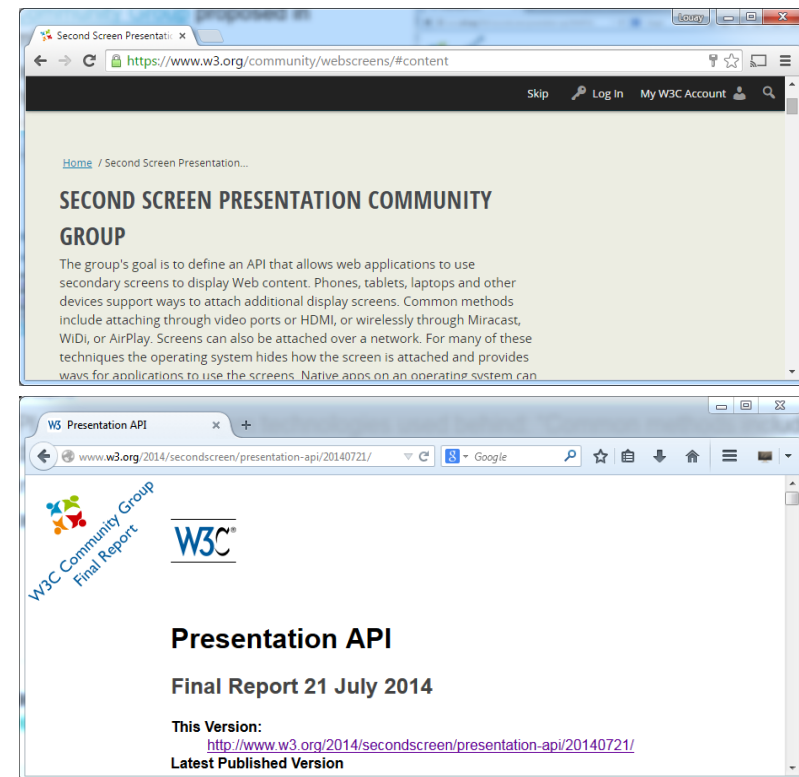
proposed in

Second Screen Presentatic ×

Louay

https://www.w3.org/community/webscreens/#content

Skip Log In My W3C Account

Home / Second Screen Presentation...

SECOND SCREEN PRESENTATION COMMUNITY GROUP

The group's goal is to define an API that allows web applications to use secondary screens to display Web content. Phones, tablets, laptops and other devices support ways to attach additional display screens. Common methods include attaching through video ports or HDMI, or wirelessly through Miracast, WiDi, or AirPlay. Screens can also be attached over a network. For many of these techniques the operating system hides how the screen is attached and provides ways for applications to use the screens. Native apps on an operating system can

Presentation API ×

www.w3.org/2014/secondscreen/presentation-api/20140721/

Google

W3C Community Group Final Report

W3C®

Presentation API

Final Report 21 July 2014

This Version:
http://www.w3.org/2014/secondscreen/presentation-api/20140721/
Latest Published Version